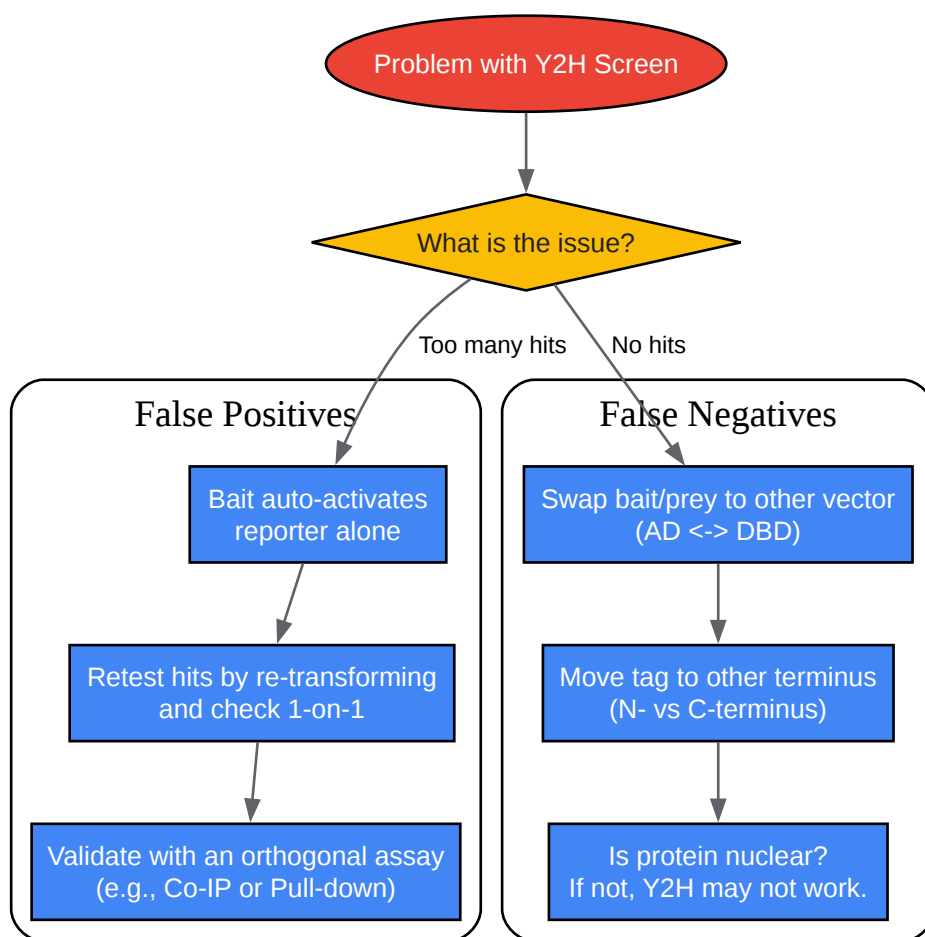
Problem with Y2H Screen

What is the issue?

Too many hits

No hits

False Positives

Bait auto-activates reporter alone

Retest hits by re-transforming and check 1-on-1

Validate with an orthogonal assay (e.g., Co-IP or Pull-down)

False Negatives

Swap bait/prey to other vector (AD <-> DBD)

Move tag to other terminus (N- vs C-terminus)

Is protein nuclear? If not, Y2H may not work.